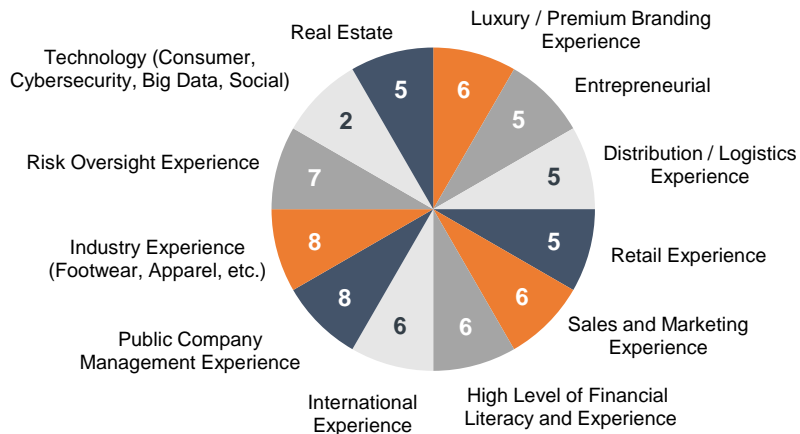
Luxury / Premium Branding Experience
6
Entrepreneurial
5
Distribution / Logistics Experience
5
Retail Experience
5
Sales and Marketing Experience
6
High Level of Financial Literacy and Experience
6
International Experience
6
Public Company Management Experience
8
Industry Experience (Footwear, Apparel, etc.)
8
Risk Oversight Experience
7
Technology (Consumer, Cybersecurity, Big Data, Social)
2
Real Estate
5